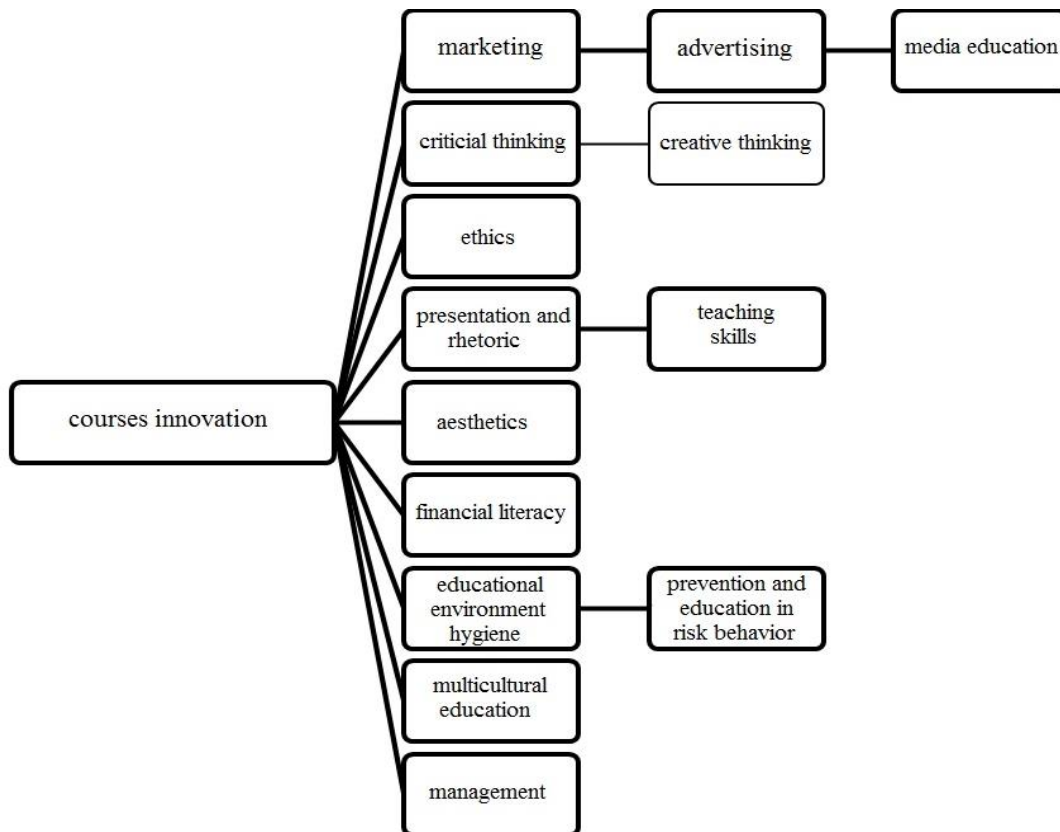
courses innovation

marketing

advertising

media education

criticial thinking

creative thinking

ethics

presentation and rhetoric

teaching skills

aesthetics

financial literacy

educational environment hygiene

prevention and education in risk behavior

multicultural education

management